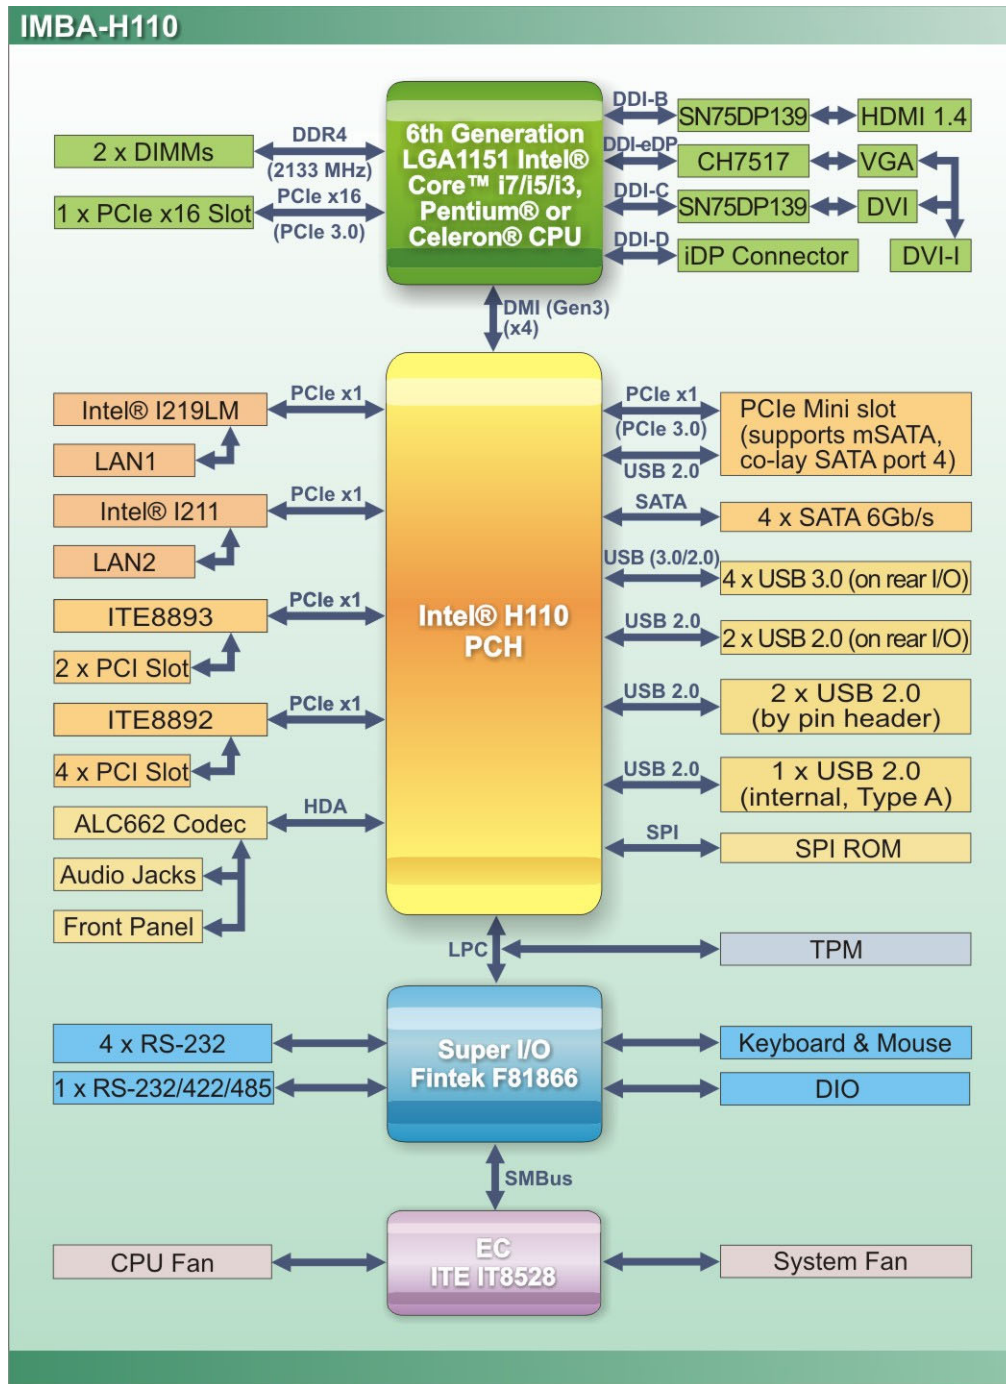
IMBA-H110

2 x DIMMs
DDR4
(2133 MHz)
1 x PCIe x16 Slot
PCIe x16
(PCIe 3.0)

6th Generation LGA1151 Intel® Core™ i7/i5/i3, Pentium® or Celeron® CPU

DDI-B
SN75DP139
HDMI 1.4
DDI-eDP
CH7517
VGA
DDI-C
SN75DP139
DVI
DDI-D
iDP Connector
DVI-I

DMI (Gen3)
(x4)

Intel® I219LM
PCIe x1
LAN1
Intel® I211
PCIe x1
LAN2
ITE8893
PCIe x1
2 x PCI Slot
ITE8892
PCIe x1
4 x PCI Slot
ALC662 Codec
HDA
Audio Jacks
Front Panel

Intel® H110 PCH

PCIe x1
(PCIe 3.0)
USB 2.0
PCIe Mini slot (supports mSATA, co-lay SATA port 4)
SATA
4 x SATA 6Gb/s
USB (3.0/2.0)
4 x USB 3.0 (on rear I/O)
USB 2.0
2 x USB 2.0 (on rear I/O)
USB 2.0
2 x USB 2.0 (by pin header)
USB 2.0
1 x USB 2.0 (internal, Type A)
SPI
SPI ROM

LPC
TPM

4 x RS-232
1 x RS-232/422/485
Super I/O Fintek F81866
Keyboard & Mouse
DIO

SMBus

CPU Fan
EC ITE IT8528
System Fan